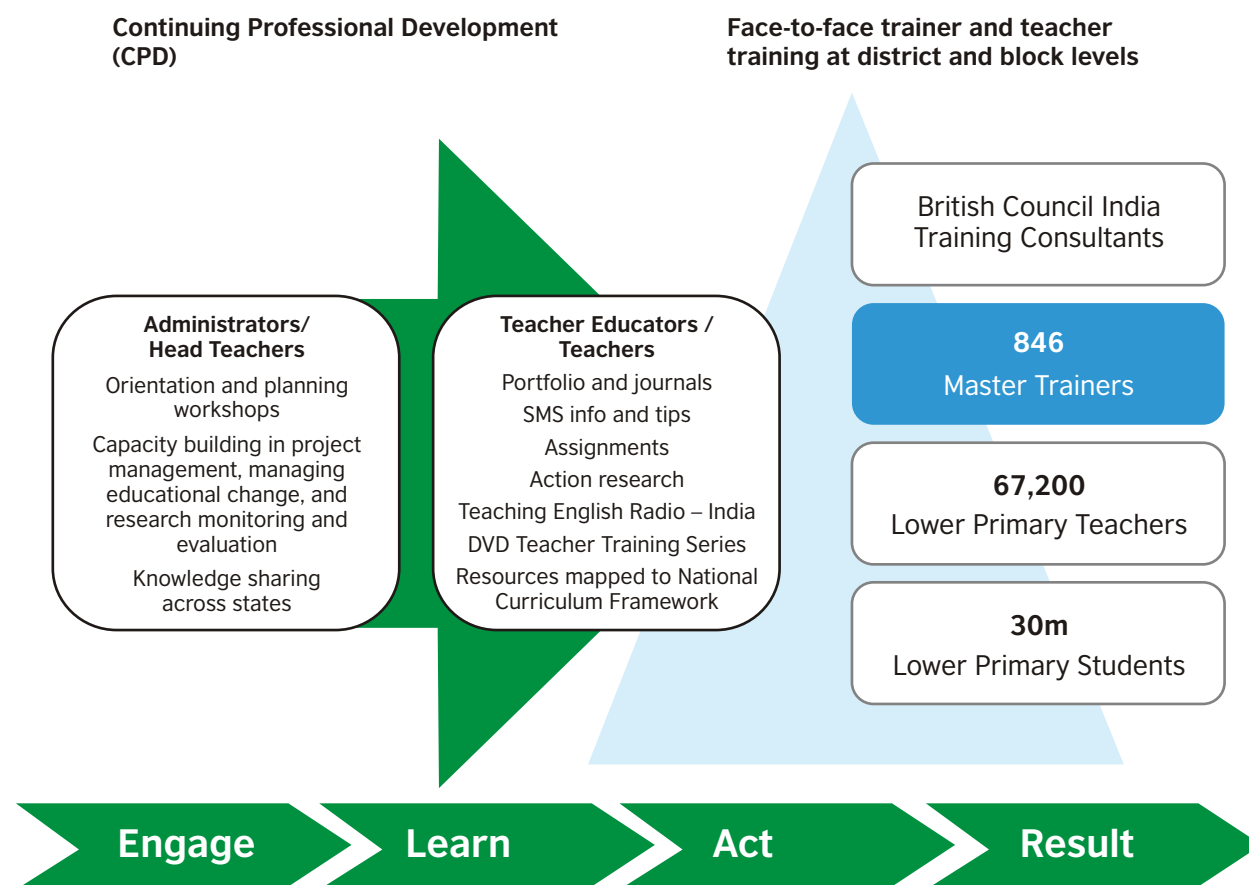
Continuing Professional Development (CPD)

Face-to-face trainer and teacher training at district and block levels

Administrators/ Head Teachers
Orientation and planning workshops
Capacity building in project management, managing educational change, and research monitoring and evaluation
Knowledge sharing across states

Teacher Educators / Teachers
Portfolio and journals
SMS info and tips
Assignments
Action research
Teaching English Radio – India
DVD Teacher Training Series
Resources mapped to National Curriculum Framework

British Council India Training Consultants

846
Master Trainers

67,200
Lower Primary Teachers

30m
Lower Primary Students

Engage
Learn
Act
Result